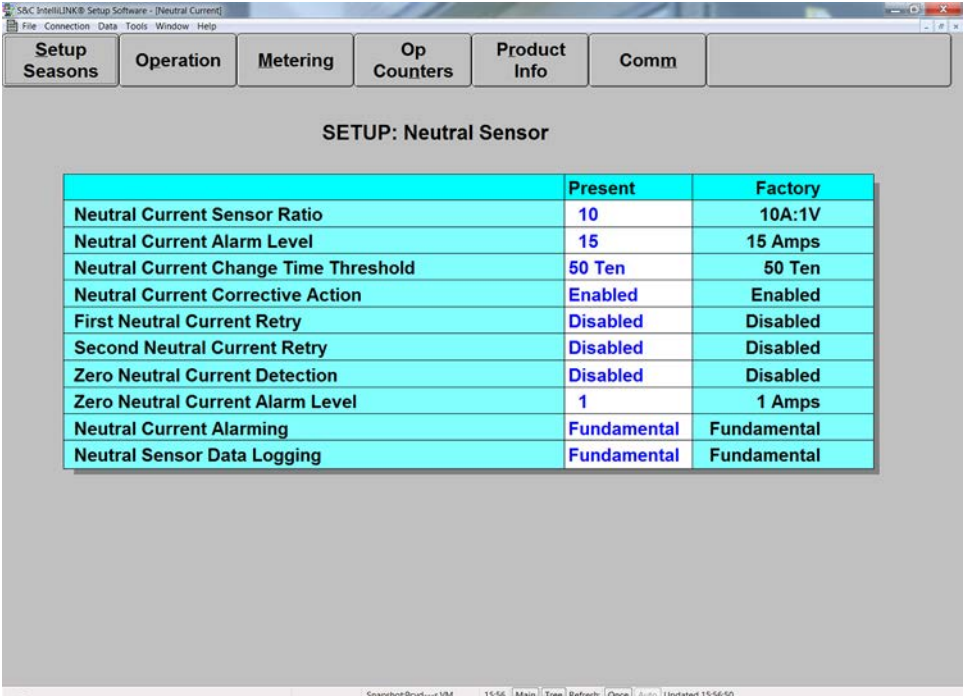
S&C IntelliLINK® Setup Software - [Neutral Current]
File Connection Data Tools Window Help

Setup Seasons
Operation
Metering
Op Counters
Product Info
Comm

SETUP: Neutral Sensor

| | Present | Factory |
|---|---|---|
| Neutral Current Sensor Ratio | 10 | 10A:1V |
| Neutral Current Alarm Level | 15 | 15 Amps |
| Neutral Current Change Time Threshold | 50 Ten | 50 Ten |
| Neutral Current Corrective Action | Enabled | Enabled |
| First Neutral Current Retry | Disabled | Disabled |
| Second Neutral Current Retry | Disabled | Disabled |
| Zero Neutral Current Detection | Disabled | Disabled |
| Zero Neutral Current Alarm Level | 1 | 1 Amps |
| Neutral Current Alarming | Fundamental | Fundamental |
| Neutral Sensor Data Logging | Fundamental | Fundamental |

Snapshot:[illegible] 15:56 Main Tree Refresh: Once Auto Updated 15:56:50